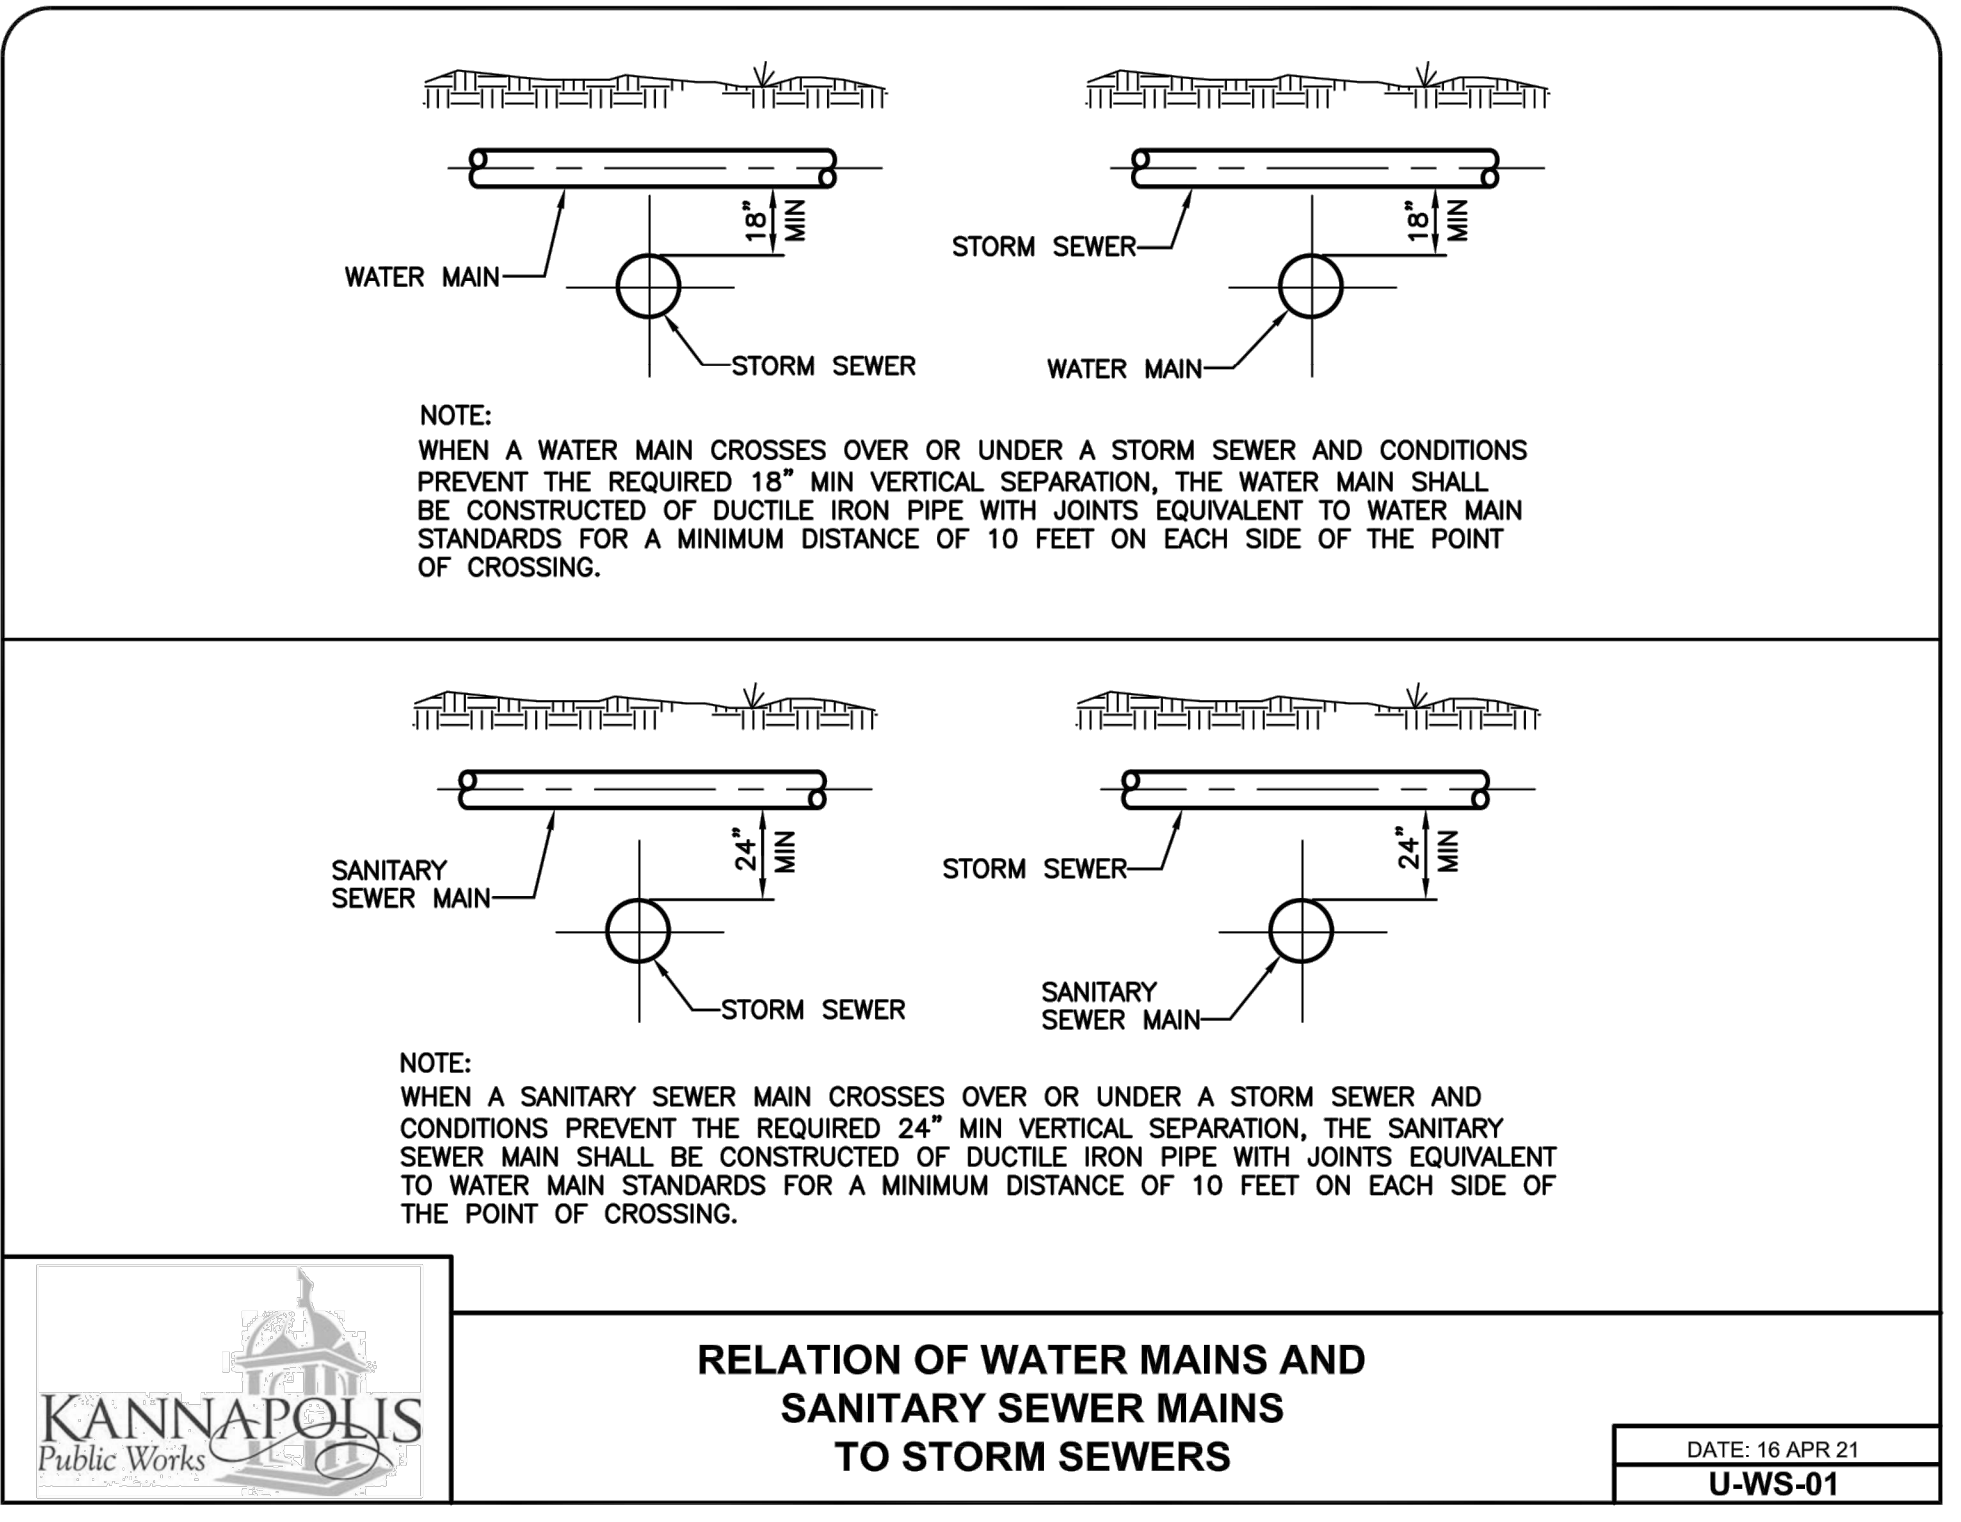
18" MIN

WATER MAIN

STORM SEWER

STORM SEWER

18" MIN

WATER MAIN

NOTE:
WHEN A WATER MAIN CROSSES OVER OR UNDER A STORM SEWER AND CONDITIONS PREVENT THE REQUIRED 18" MIN VERTICAL SEPARATION, THE WATER MAIN SHALL BE CONSTRUCTED OF DUCTILE IRON PIPE WITH JOINTS EQUIVALENT TO WATER MAIN STANDARDS FOR A MINIMUM DISTANCE OF 10 FEET ON EACH SIDE OF THE POINT OF CROSSING.

24" MIN

SANITARY SEWER MAIN

STORM SEWER

STORM SEWER

24" MIN

SANITARY SEWER MAIN

NOTE:
WHEN A SANITARY SEWER MAIN CROSSES OVER OR UNDER A STORM SEWER AND CONDITIONS PREVENT THE REQUIRED 24" MIN VERTICAL SEPARATION, THE SANITARY SEWER MAIN SHALL BE CONSTRUCTED OF DUCTILE IRON PIPE WITH JOINTS EQUIVALENT TO WATER MAIN STANDARDS FOR A MINIMUM DISTANCE OF 10 FEET ON EACH SIDE OF THE POINT OF CROSSING.

KANNAPOLIS
Public Works

RELATION OF WATER MAINS AND
SANITARY SEWER MAINS
TO STORM SEWERS

DATE: 16 APR 21
U-WS-01